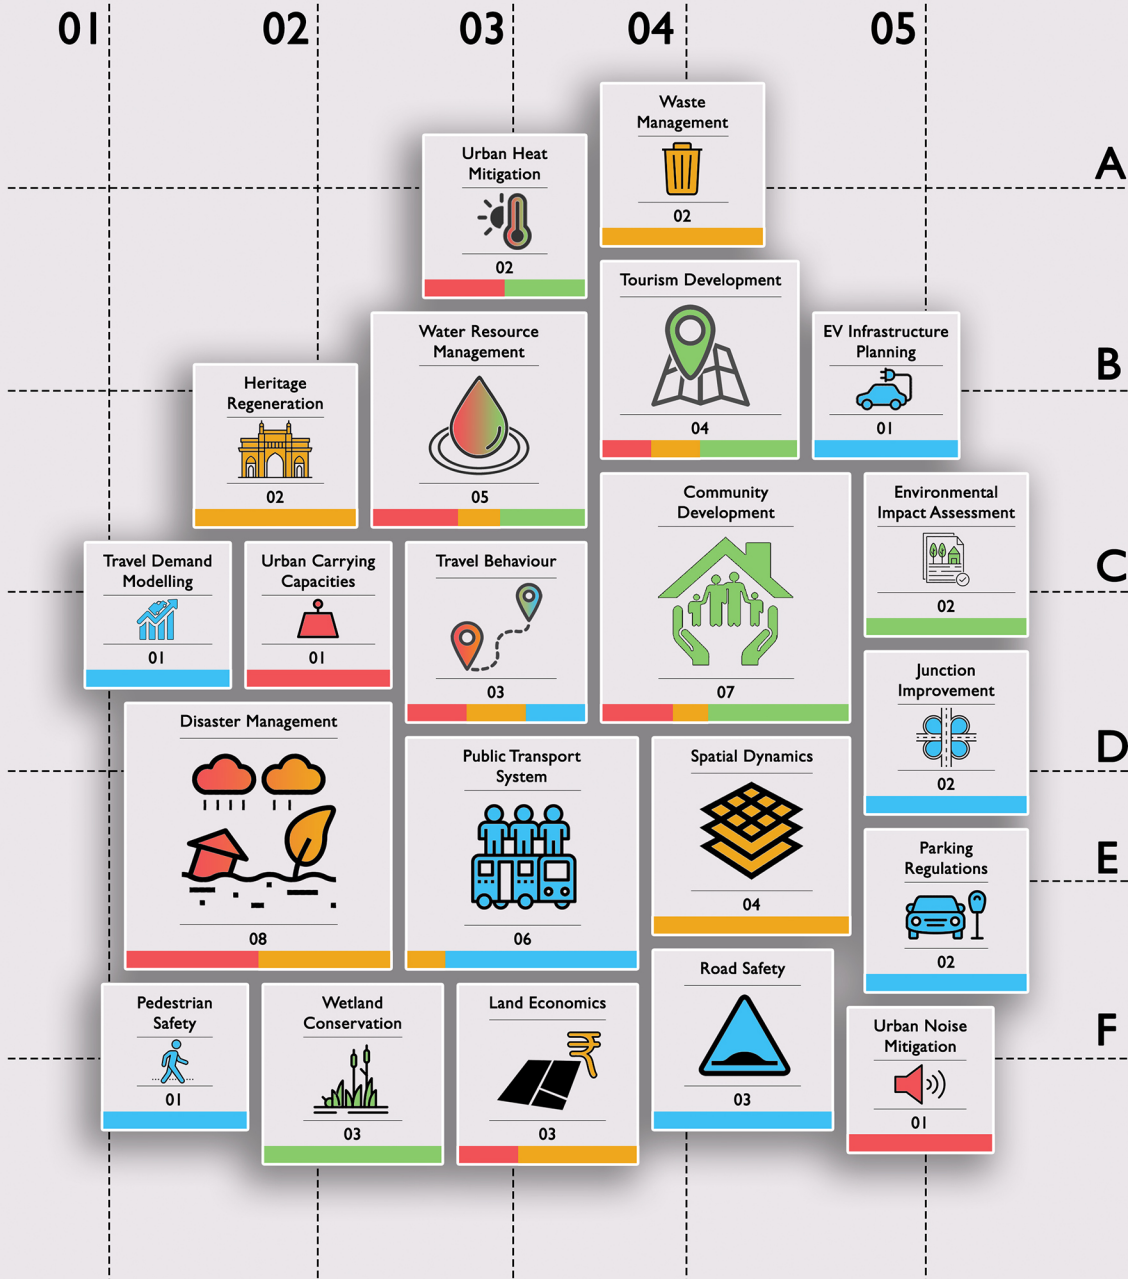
01 02 03 04 05

A

B

C

D

E

F

Waste Management
02

Urban Heat Mitigation
02

Tourism Development
04

Water Resource Management
05

EV Infrastructure Planning
01

Heritage Regeneration
02

Community Development
07

Environmental Impact Assessment
02

Travel Demand Modelling
01

Urban Carrying Capacities
01

Travel Behaviour
03

Junction Improvement
02

Disaster Management
08

Public Transport System
06

Spatial Dynamics
04

Parking Regulations
02

Road Safety
03

Pedestrian Safety
01

Wetland Conservation
03

Land Economics
03

Urban Noise Mitigation
01